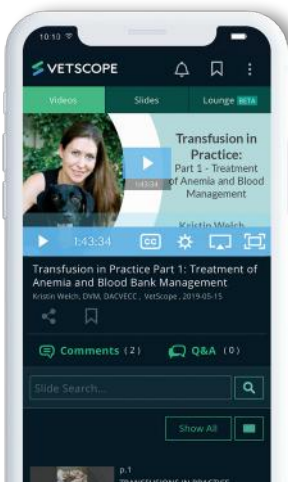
10:10

VETSCOPE

Videos

Slides

Lounge BETA

Transfusion in Practice:

Part 1 - Treatment of Anemia and Blood Management

1:43:34

Kristin Welch

1:43:34

CC

Transfusion in Practice Part 1: Treatment of Anemia and Blood Bank Management

Kristin Welch, DVM, DACVECC ; VetScope , 2019-05-15

Comments (2)

Q&A (0)

Slide Search...

Show All

p.1

TRANSFUSIONS IN PRACTICE